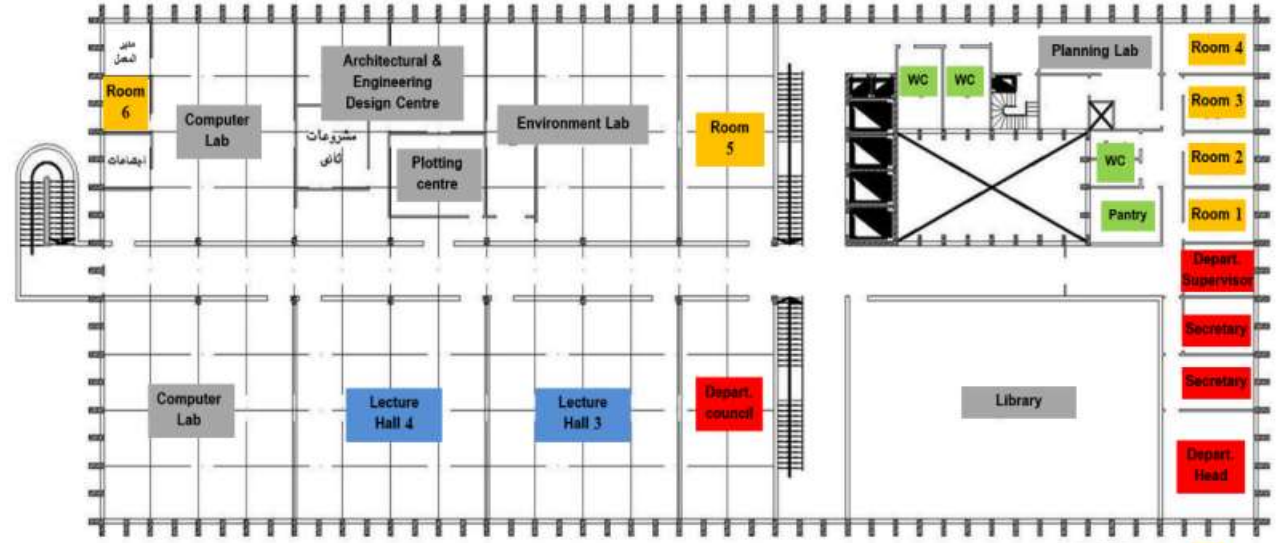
مدير المعمل

Room 6

اجتماعات

Computer Lab

Architectural & Engineering Design Centre

مشروعات ثاني

Plotting centre

Environment Lab

Room 5

WC

WC

Planning Lab

WC

Pantry

Room 4

Room 3

Room 2

Room 1

Depart. Supervisor

Secretary

Secretary

Depart. Head

Computer Lab

Lecture Hall 4

Lecture Hall 3

Depart. council

Library